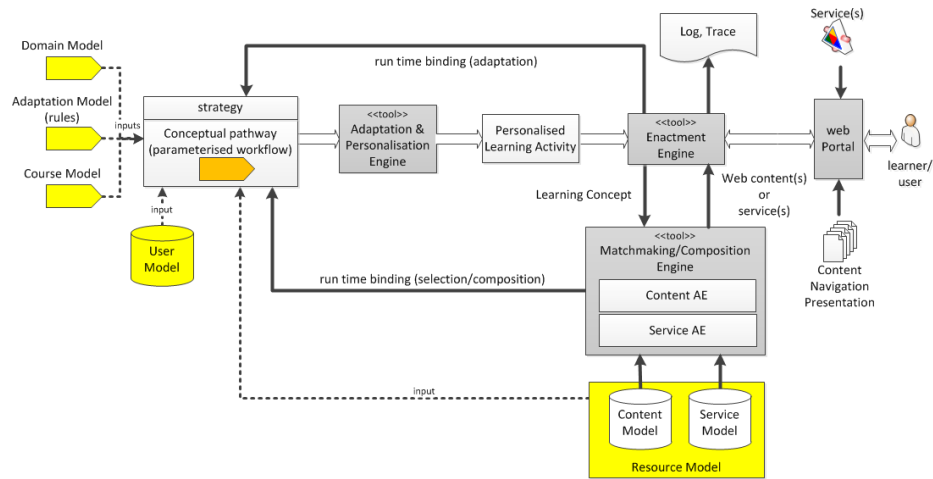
Domain Model

Adaptation Model (rules)

Course Model

inputs

strategy

Conceptual pathway (parameterised workflow)

input

User Model

run time binding (adaptation)

<<tool>> Adaptation & Personalisation Engine

Personalised Learning Activity

Log, Trace

<<tool>> Enactment Engine

Service(s)

web Portal

learner/ user

Learning Concept

Web content(s) or service(s)

<<tool>> Matchmaking/Composition Engine

Content AE

Service AE

run time binding (selection/composition)

Content Navigation Presentation

input

Content Model

Service Model

Resource Model